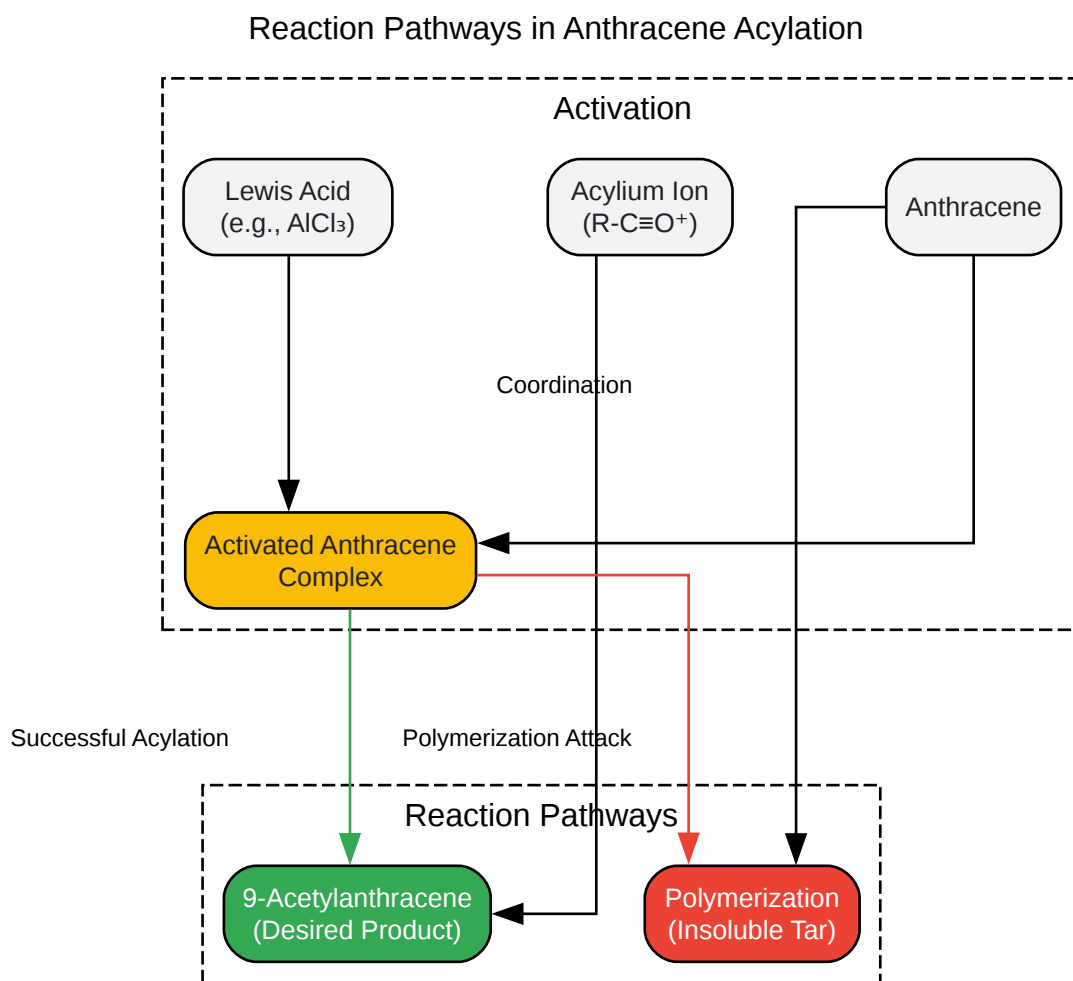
Reaction Pathways in Anthracene Acylation

Activation

Lewis Acid (e.g., $AlCl_3$)

Acylium Ion ($R-C\equiv O^+$)

Anthracene

Coordination

Activated Anthracene Complex

Successful Acylation

Polymerization Attack

Reaction Pathways

9-Acetylanthracene (Desired Product)

Polymerization (Insoluble Tar)